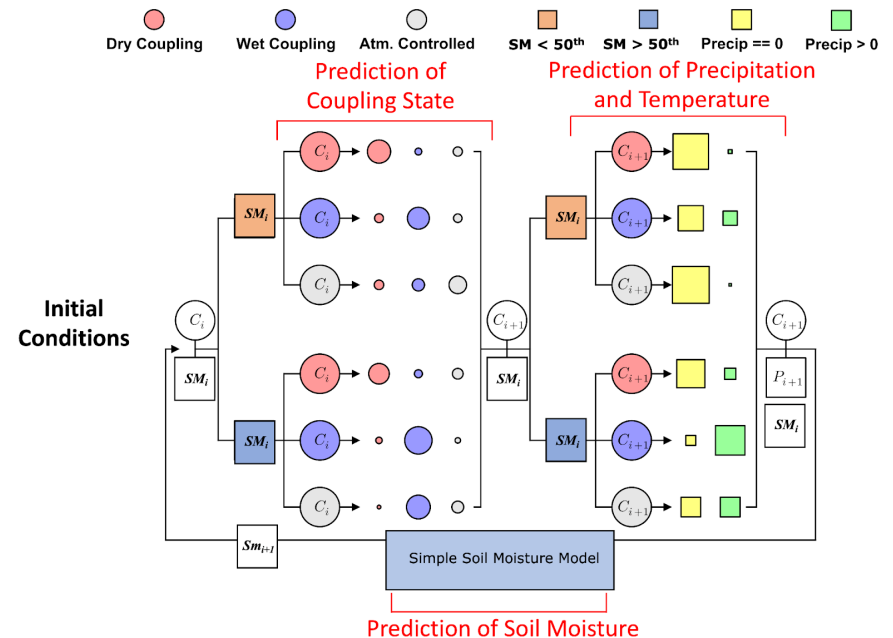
Dry Coupling
Wet Coupling
Atm. Controlled
SM < 50$^{th}$
SM > 50$^{th}$
Precip == 0
Precip > 0

Prediction of Coupling State

Prediction of Precipitation and Temperature

Initial Conditions

$C_i$
$SM_i$

$SM_i$
$C_i$
$C_i$
$C_i$

$SM_i$
$C_i$
$C_i$
$C_i$

$C_{i+1}$
$SM_i$

$SM_i$
$C_{i+1}$
$C_{i+1}$
$C_{i+1}$

$SM_i$
$C_{i+1}$
$C_{i+1}$
$C_{i+1}$

$C_{i+1}$
$P_{i+1}$
$SM_i$

$Sm_{i+1}$

Simple Soil Moisture Model

Prediction of Soil Moisture